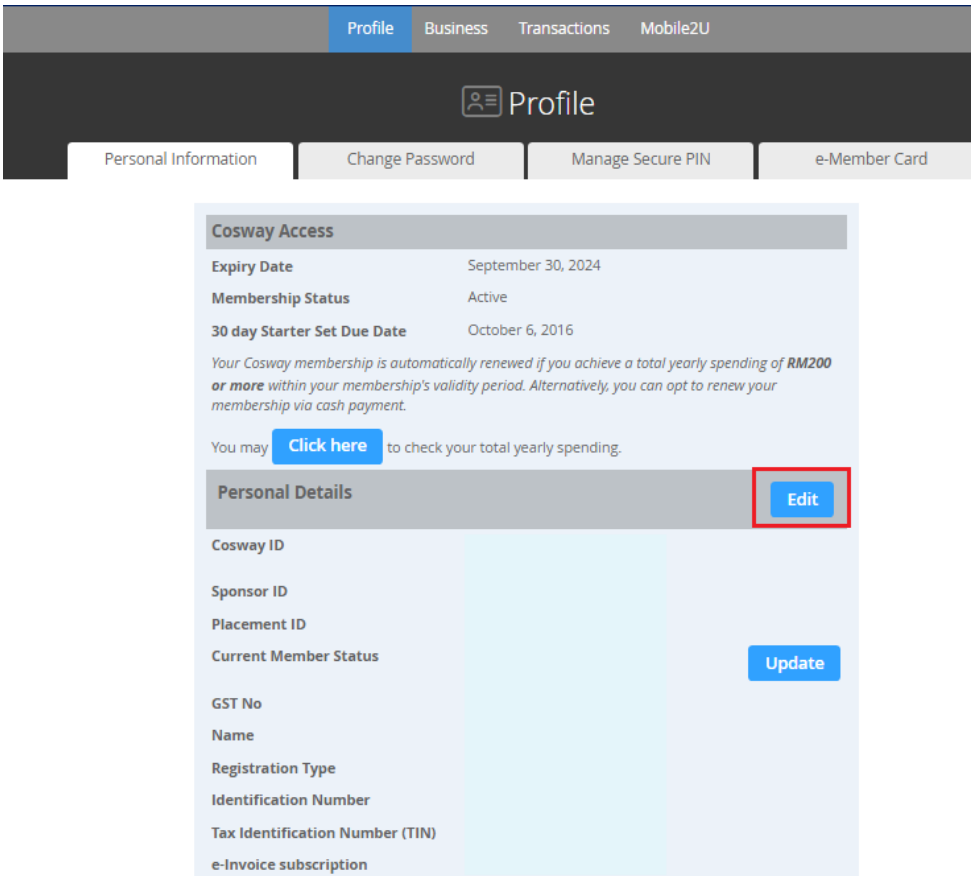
Profile Business Transactions Mobile2U

Profile

Personal Information | Change Password | Manage Secure PIN | e-Member Card

Cosway Access

Expiry Date September 30, 2024

Membership Status Active

30 day Starter Set Due Date October 6, 2016

Your Cosway membership is automatically renewed if you achieve a total yearly spending of **RM200 or more** within your membership's validity period. Alternatively, you can opt to renew your membership via cash payment.

You may Click here to check your total yearly spending.

Personal Details Edit

Cosway ID

Sponsor ID

Placement ID

Current Member Status Update

GST No

Name

Registration Type

Identification Number

Tax Identification Number (TIN)

e-Invoice subscription